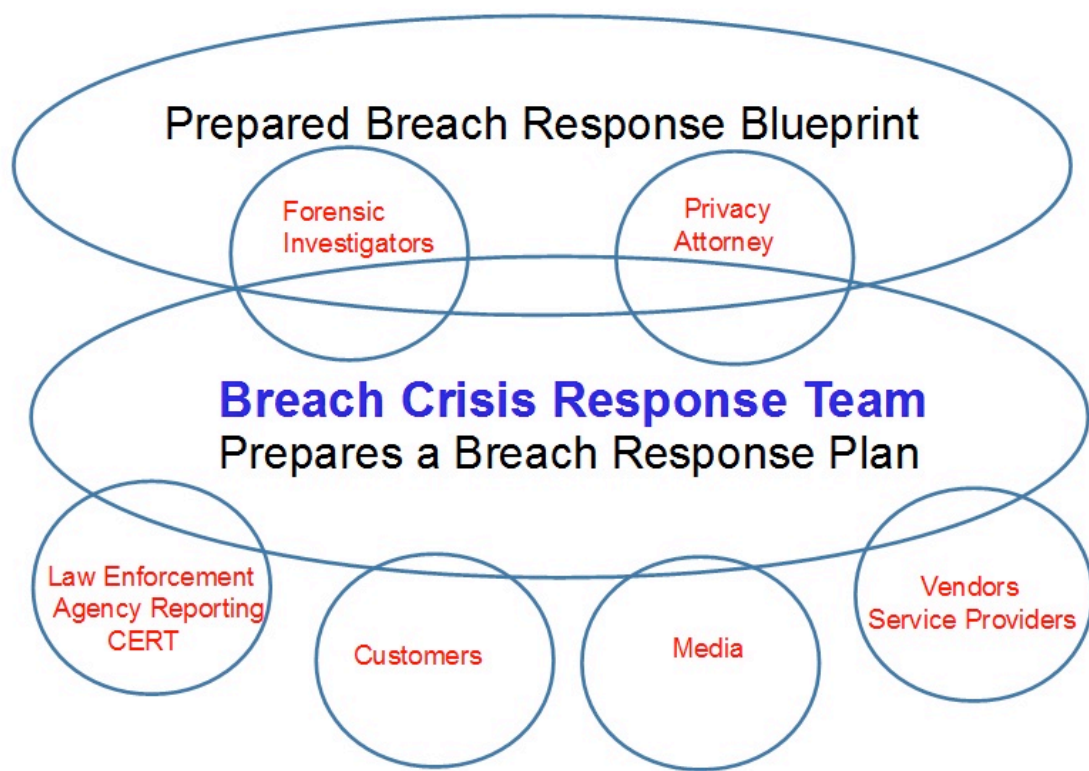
Prepared Breach Response Blueprint

Forensic Investigators

Privacy Attorney

Breach Crisis Response Team
Prepares a Breach Response Plan

Law Enforcement Agency Reporting CERT

Customers

Media

Vendors Service Providers